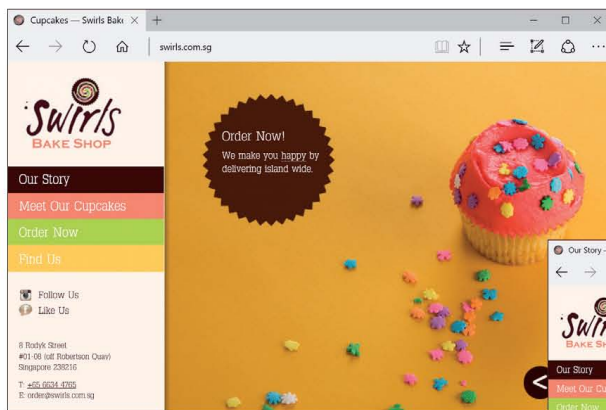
Cupcakes — Swirls Bake
swirls.com.sg

Swirls
BAKE SHOP

Our Story
Meet Our Cupcakes
Order Now
Find Us

Follow Us
Like Us

8 Rodyk Street
#01-08 (off Robertson Quay)
Singapore 238216

T: +65 6634 4765
E: order@swirls.com.sg

Order Now!
We make you happy by delivering island wide.

Our Story -
Swirls
Bake Shop
Our Story
Meet Our Cu
Order Now